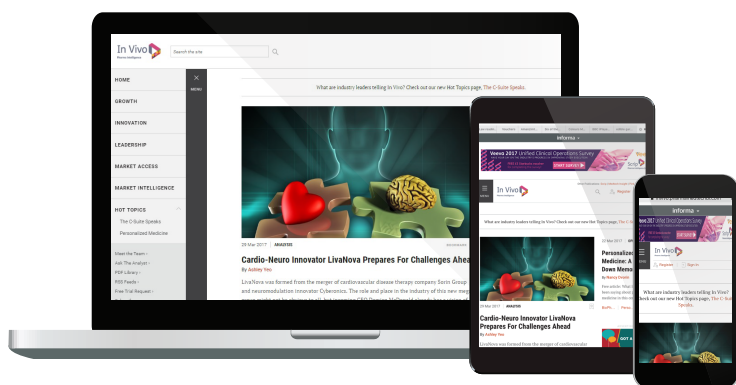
In Vivo
Pharma intelligence

Search the site

HOME
GROWTH
INNOVATION
LEADERSHIP
MARKET ACCESS
MARKET INTELLIGENCE
HOT TOPICS
The C-Suite Speaks
Personalized Medicine

Meet the Team ›
Ask The Analyst ›
PDF Library ›
RSS Feeds ›
Free Trial Request ›

MENU

What are industry leaders telling In Vivo? Check out our new Hot Topics page, The C-Suite Speaks.

29 Mar 2017 | ANALYSIS

Cardio-Neuro Innovator LivaNova Prepares For Challenges Ahead

By Ashley Yeo

LivaNova was formed from the merger of cardiovascular disease therapy company Sorin Group and neuromodulation innovator Cyberonics. The role and place in the industry of this new mega

Informa

Veeva 2017 Unified Clinical Operations Survey

START SURVEY

In Vivo

Register

What are industry leaders telling In Vivo? Check out our new Hot Topics page, The C

Cardio-Neuro Innovator LivaNova Prepares For Challenges Ahead

LivaNova was formed from the merger of cardiovascular

22 Mar 2017

Personalized Medicine: A Down Memo

By Nancy Dreblit

Informa

In Vivo

Register | Sign In

What are industry leaders telling In Vivo? Check out our new Hot Topics page, The C-Suite Speaks.